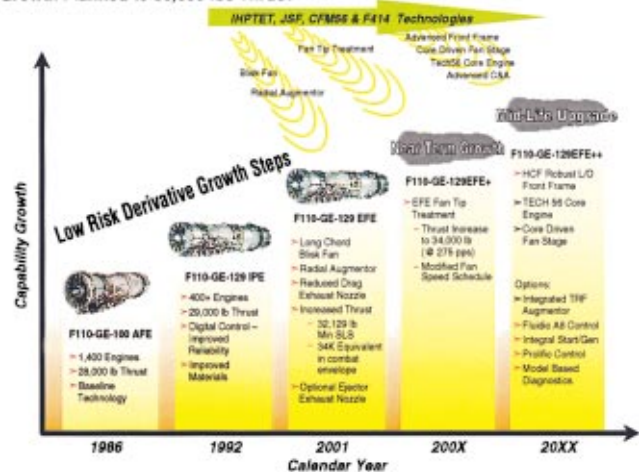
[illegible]

IHPTET, JSF, CFM56 & F414 Technologies

Fan Tip Treatment
Blisk Fan
Radial Augmentor

Advanced Front Frame
Core Driven Fan Stage
Tech56 Core Engine
Advanced C&A

Mid-Life Upgrade

Near Term Growth

Low Risk Derivative Growth Steps

Capability Growth

F110-GE-100 AFE
> 1,400 Engines
> 28,000 lb Thrust
> Baseline Technology

F110-GE-129 IPE
> 400+ Engines
> 29,000 lb Thrust
> Digital Control – Improved Reliability
> Improved Materials

F110-GE-129 EFE
> Long Chord Blisk Fan
> Radial Augmentor
> Reduced Drag Exhaust Nozzle
> Increased Thrust
– 32,129 lb Min SLS
– 34K Equivalent in combat envelope
> Optional Ejector Exhaust Nozzle

F110-GE-129EFE+
> EFE Fan Tip Treatment
– Thrust Increase to 34,000 lb (@ 275 pps)
– Modified Fan Speed Schedule

F110-GE-129EFE++
> HCF Robust L/O Front Frame
> TECH 56 Core Engine
> Core Driven Fan Stage

Options:
> Integrated TRF Augmentor
> Fluidic A8 Control
> Integral Start/Gen
> Prolific Control
> Model Based Diagnostics

1986 1992 2001 200X 20XX

Calendar Year